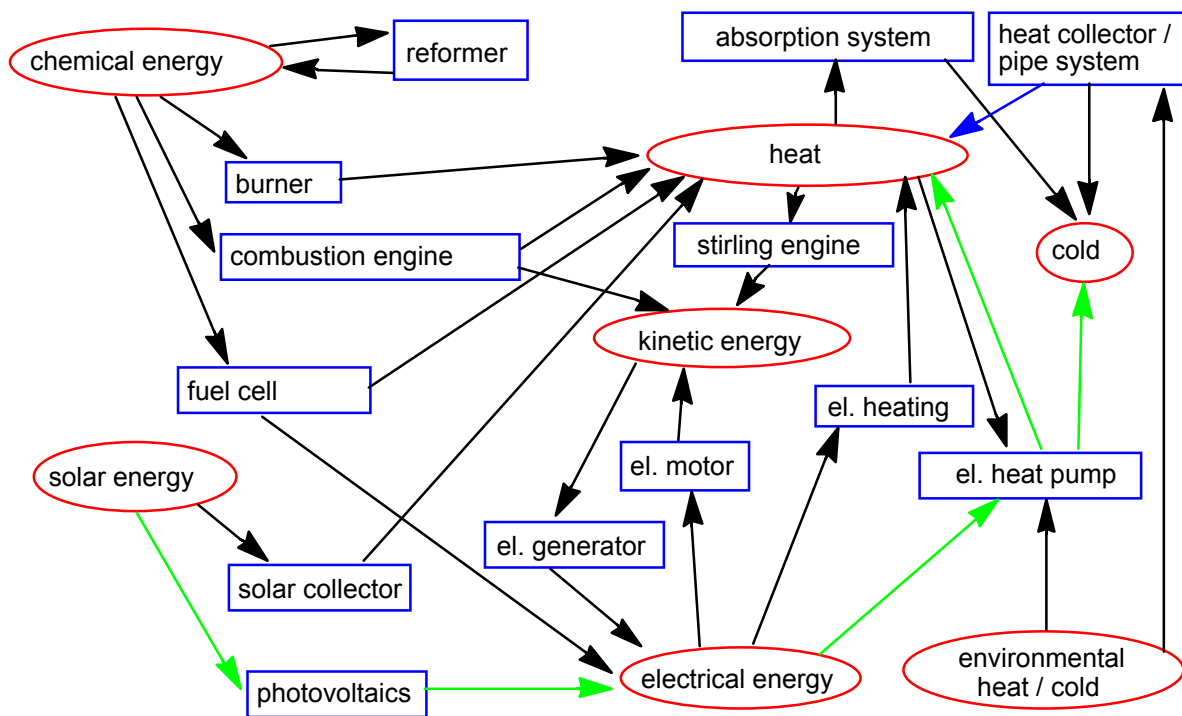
chemical energy
reformer
absorption system
heat collector / pipe system
burner
heat
combustion engine
stirling engine
cold
kinetic energy
fuel cell
el. heating
el. motor
solar energy
el. heat pump
el. generator
solar collector
photovoltaics
electrical energy
environmental heat / cold